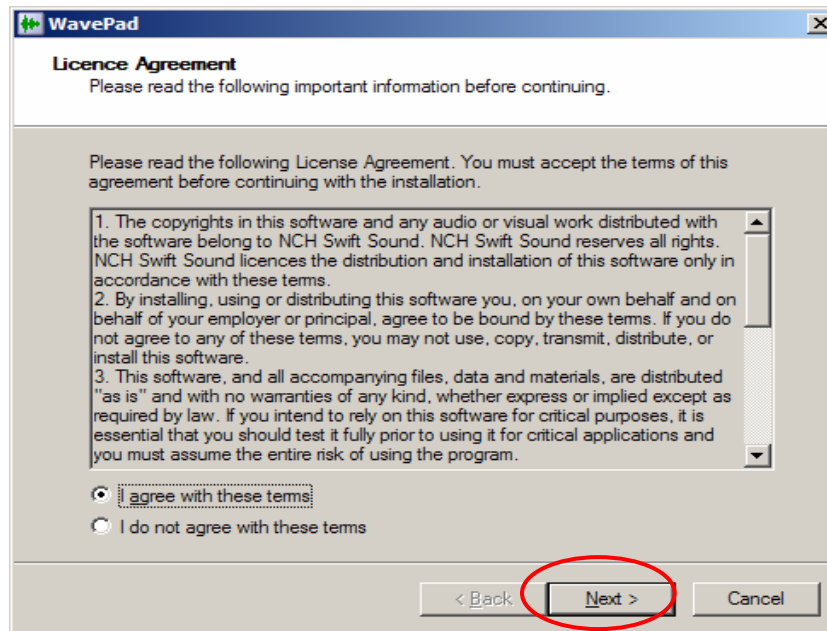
WavePad

Licence Agreement
Please read the following important information before continuing.

Please read the following License Agreement. You must accept the terms of this agreement before continuing with the installation.

1. The copyrights in this software and any audio or visual work distributed with the software belong to NCH Swift Sound. NCH Swift Sound reserves all rights. NCH Swift Sound licences the distribution and installation of this software only in accordance with these terms.
2. By installing, using or distributing this software you, on your own behalf and on behalf of your employer or principal, agree to be bound by these terms. If you do not agree to any of these terms, you may not use, copy, transmit, distribute, or install this software.
3. This software, and all accompanying files, data and materials, are distributed "as is" and with no warranties of any kind, whether express or implied except as required by law. If you intend to rely on this software for critical purposes, it is essential that you should test it fully prior to using it for critical applications and you must assume the entire risk of using the program.

I agree with these terms
I do not agree with these terms

< Back
Next >
Cancel